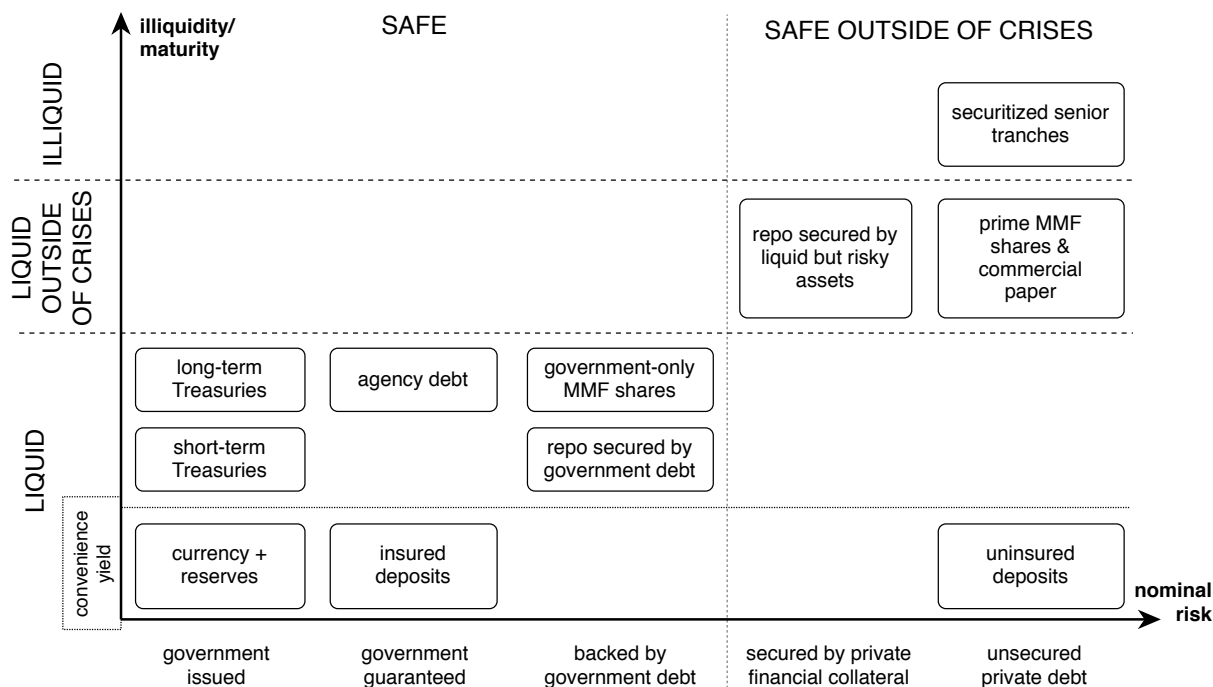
illiquidity/ maturity

SAFE

SAFE OUTSIDE OF CRISES

ILLIQUID

securitized senior tranches

LIQUID OUTSIDE OF CRISES

repo secured by liquid but risky assets

prime MMF shares & commercial paper

LIQUID

long-term Treasuries

agency debt

government-only MMF shares

short-term Treasuries

repo secured by government debt

convenience yield

currency + reserves

insured deposits

uninsured deposits

nominal risk

government issued

government guaranteed

backed by government debt

secured by private financial collateral

unsecured private debt